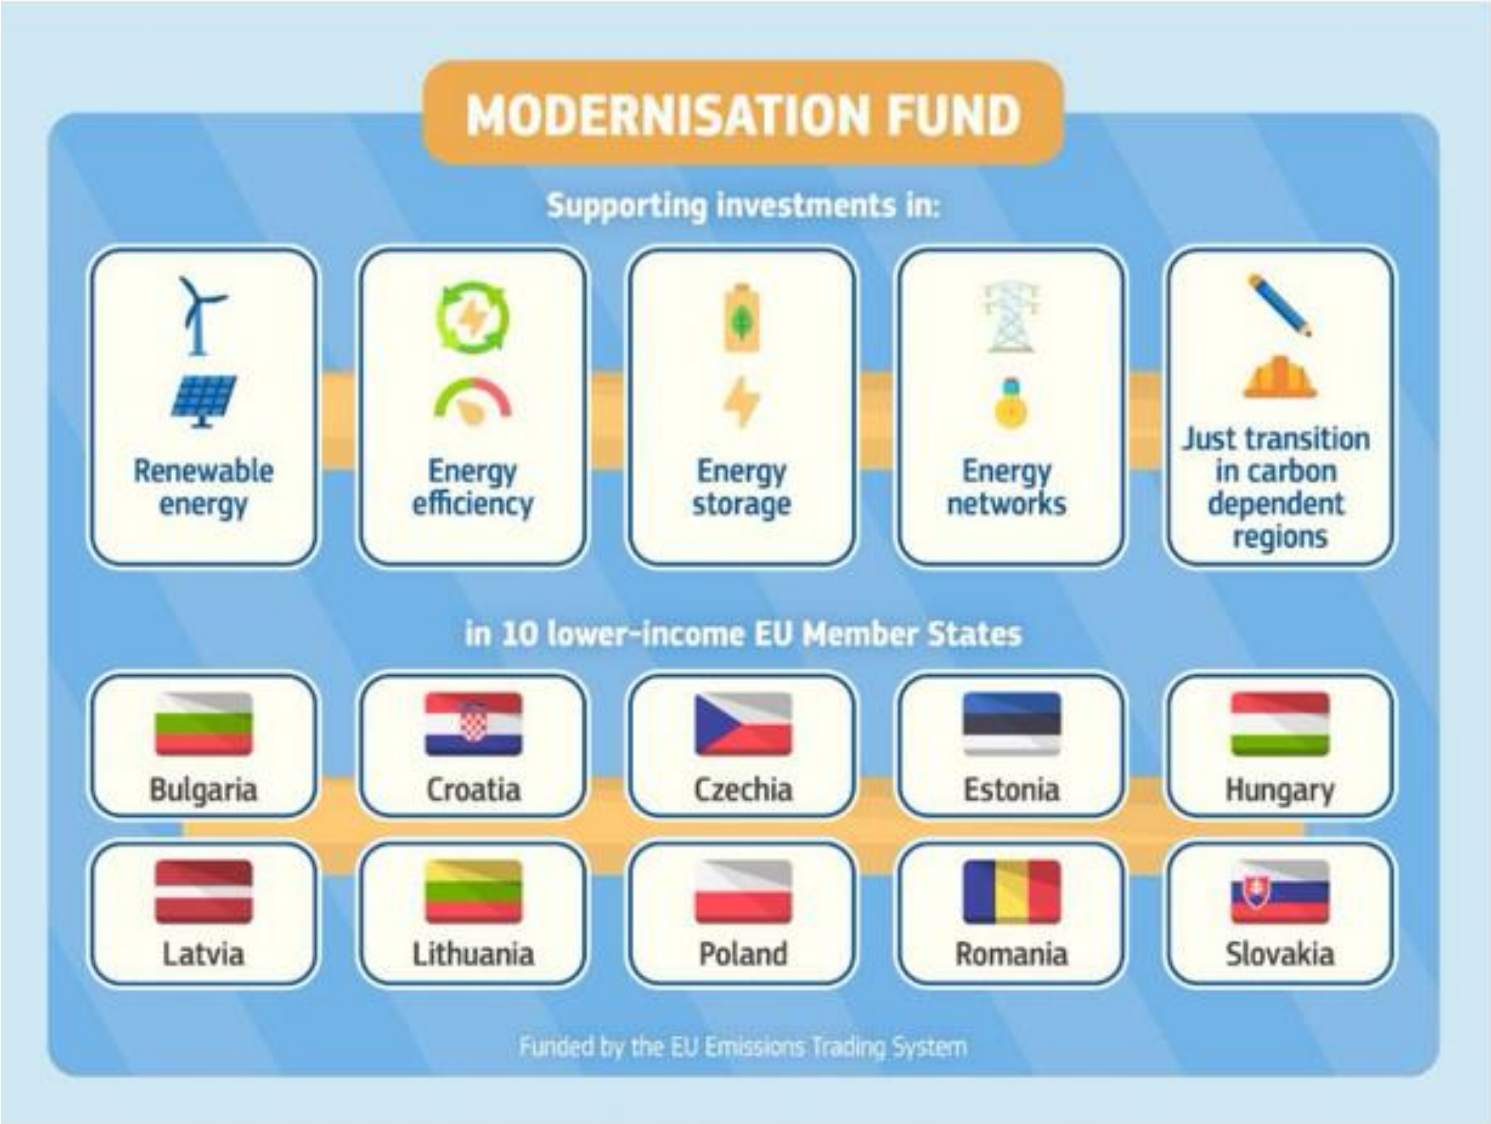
MODERNISATION FUND

Supporting investments in:

Renewable energy

Energy efficiency

Energy storage

Energy networks

Just transition in carbon dependent regions

in 10 lower-income EU Member States

Bulgaria

Croatia

Czechia

Estonia

Hungary

Latvia

Lithuania

Poland

Romania

Slovakia

Funded by the EU Emissions Trading System